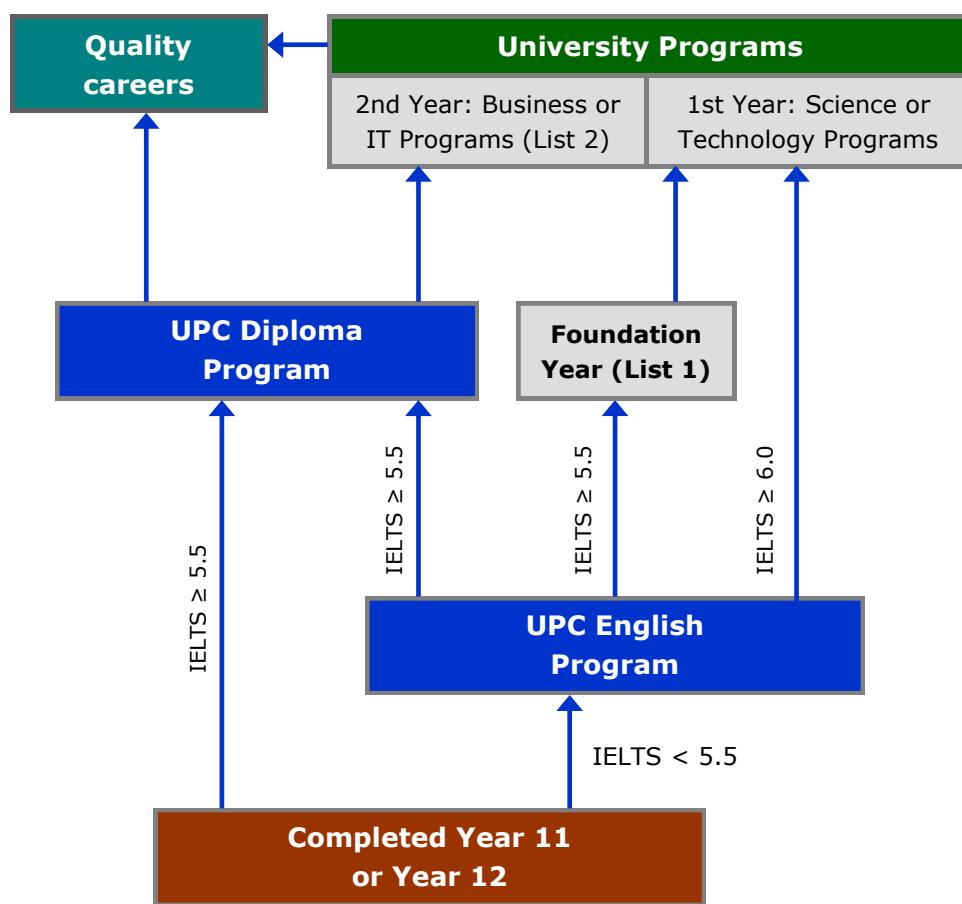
Quality careers

University Programs

2nd Year: Business or IT Programs (List 2)

1st Year: Science or Technology Programs

UPC Diploma Program

Foundation Year (List 1)

IELTS $\geq$ 5.5

IELTS $\geq$ 5.5

IELTS $\geq$ 5.5

IELTS $\geq$ 6.0

UPC English Program

IELTS < 5.5

Completed Year 11 or Year 12